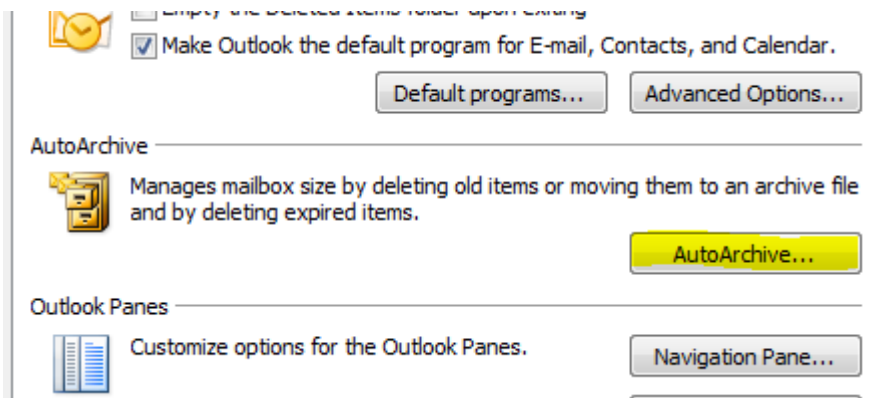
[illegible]
Make Outlook the default program for E-mail, Contacts, and Calendar.
Default programs...
Advanced Options...
AutoArchive
Manages mailbox size by deleting old items or moving them to an archive file and by deleting expired items.
AutoArchive...
Outlook Panes
Customize options for the Outlook Panes.
Navigation Pane...